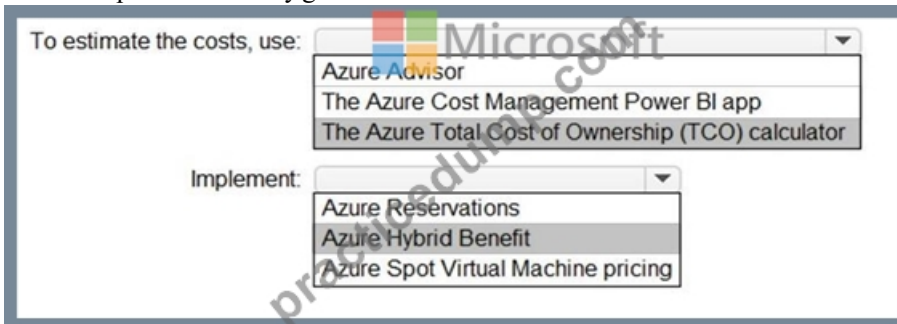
To estimate the costs, use:

Azure Advisor
The Azure Cost Management Power BI app
The Azure Total Cost of Ownership (TCO) calculator

Implement:

Azure Reservations
Azure Hybrid Benefit
Azure Spot Virtual Machine pricing

Microsoft
practicedump.com